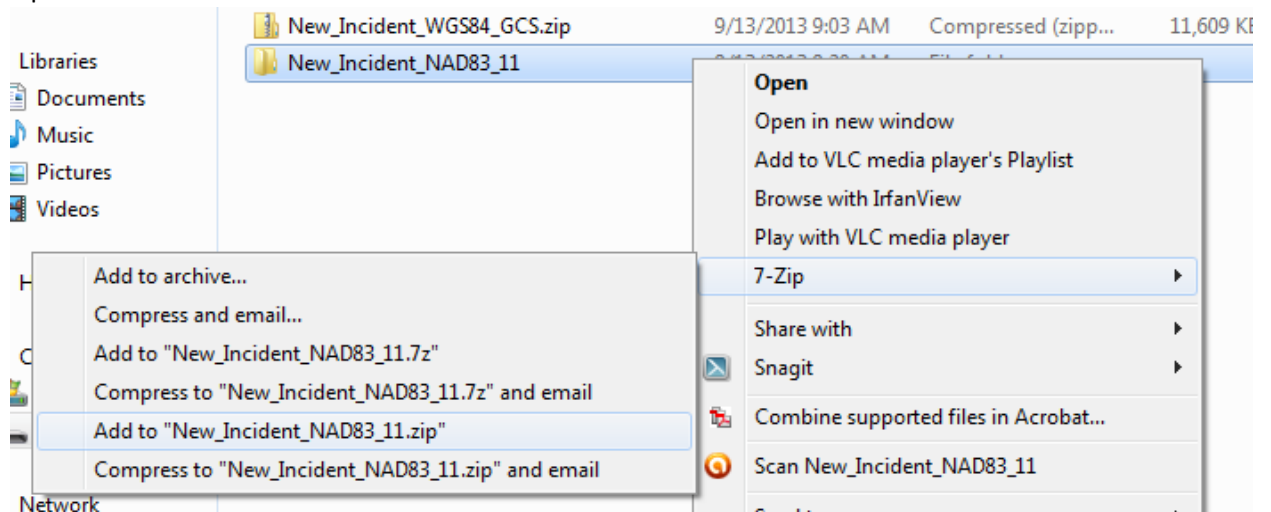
New_Incident_WGS84_GCS.zip 9/13/2013 9:03 AM Compressed (zipp... 11,609 KB

New_Incident_NAD83_11

Libraries
Documents
Music
Pictures
Videos
H
C
Network

Open
Open in new window
Add to VLC media player's Playlist
Browse with IrfanView
Play with VLC media player
7-Zip
Share with
Snagit
Combine supported files in Acrobat...
Scan New_Incident_NAD83_11

Add to archive...
Compress and email...
Add to "New_Incident_NAD83_11.7z"
Compress to "New_Incident_NAD83_11.7z" and email
Add to "New_Incident_NAD83_11.zip"
Compress to "New_Incident_NAD83_11.zip" and email